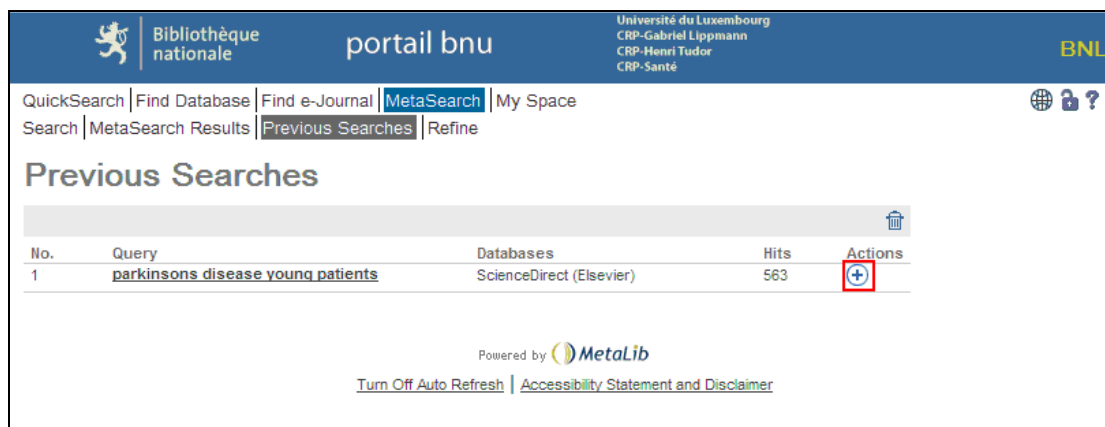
Bibliothèque nationale

portail bnu

Université du Luxembourg
CRP-Gabriel Lippmann
CRP-Henri Tudor
CRP-Santé

BNL

QuickSearch | Find Database | Find e-Journal | MetaSearch | My Space

Search | MetaSearch Results | Previous Searches | Refine

Previous Searches

| No. | Query | Databases | Hits | Actions |
|---|---|---|---|---|
| 1 | parkinsons disease young patients | ScienceDirect (Elsevier) | 563 | + |

Powered by MetaLib

Turn Off Auto Refresh | Accessibility Statement and Disclaimer